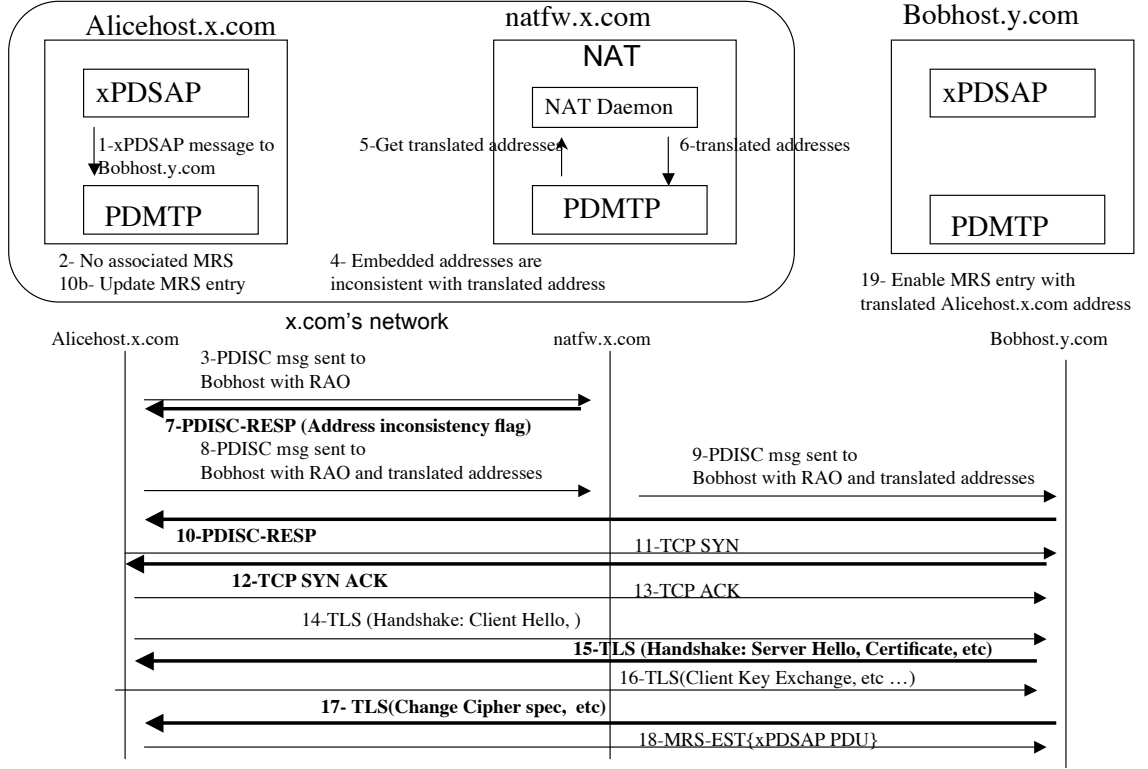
Alicehost.x.com

xPDSAP

1-xPDSAP message to Bobhost.y.com

PDMTP

2- No associated MRS
10b- Update MRS entry

natfw.x.com

NAT

NAT Daemon

5-Get translated addresses

6-translated addresses

PDMTP

4- Embedded addresses are inconsistent with translated address

x.com's network

Bobhost.y.com

xPDSAP

PDMTP

19- Enable MRS entry with translated Alicehost.x.com address

Alicehost.x.com

natfw.x.com

Bobhost.y.com

3-PDISC msg sent to Bobhost with RAO

7-PDISC-RESP (Address inconsistency flag)

8-PDISC msg sent to Bobhost with RAO and translated addresses

9-PDISC msg sent to Bobhost with RAO and translated addresses

10-PDISC-RESP

11-TCP SYN

12-TCP SYN ACK

13-TCP ACK

14-TLS (Handshake: Client Hello, )

15-TLS (Handshake: Server Hello, Certificate, etc)

16-TLS(Client Key Exchange, etc …)

17- TLS(Change Cipher spec, etc)

18-MRS-EST{xPDSAP PDU}